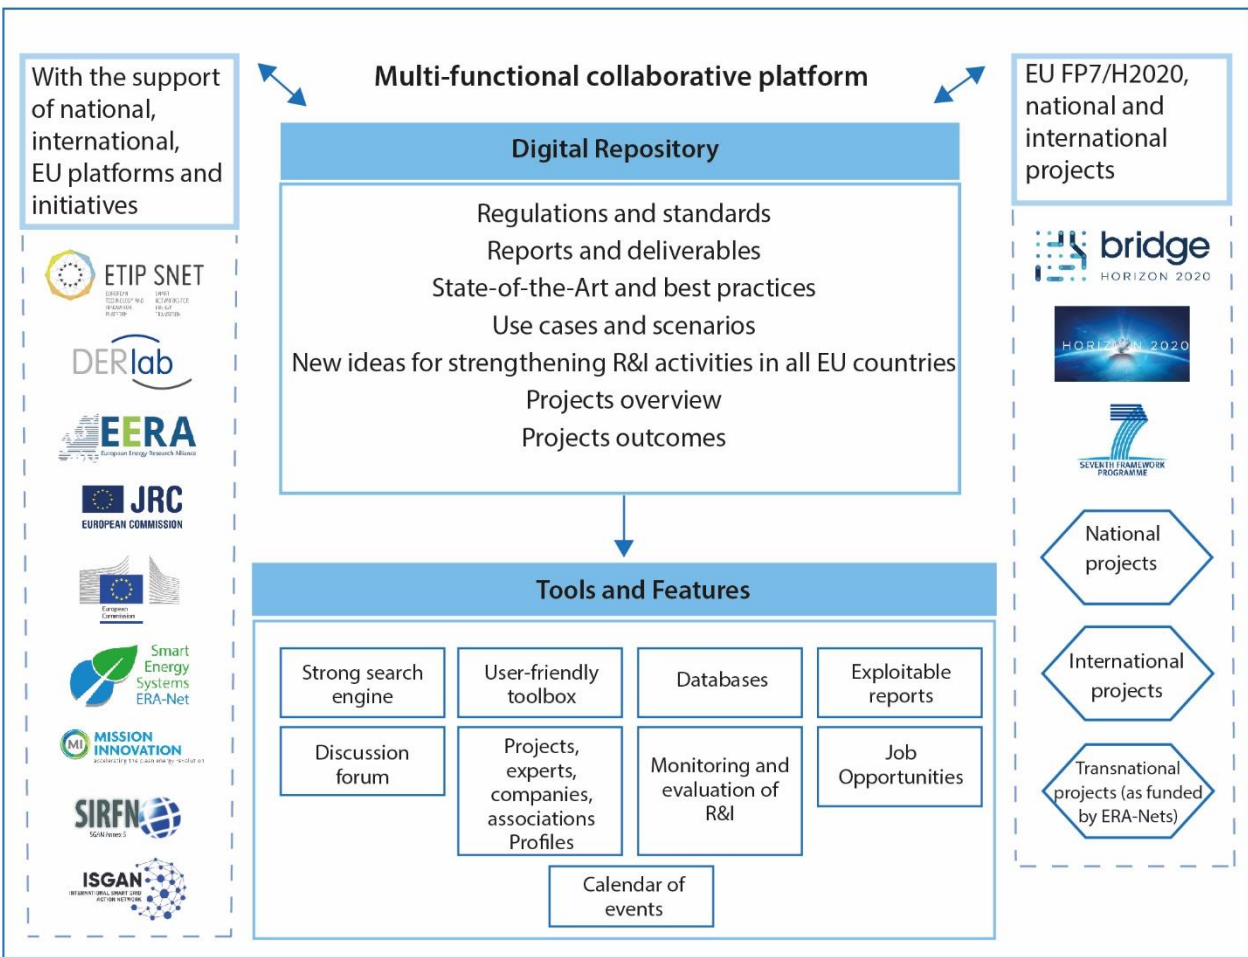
With the support of national, international, EU platforms and initiatives

Multi-functional collaborative platform

EU FP7/H2020, national and international projects

ETIP SNET

DERlab

EERA

European Energy Research Alliance

JRC

EUROPEAN COMMISSION

European Commission

Smart Energy Systems ERA-Net

MISSION INNOVATION

SIRFN

ISGAN

Digital Repository

Regulations and standards
Reports and deliverables
State-of-the-Art and best practices
Use cases and scenarios
New ideas for strengthening R&I activities in all EU countries
Projects overview
Projects outcomes

Tools and Features

Strong search engine

User-friendly toolbox

Databases

Exploitable reports

Discussion forum

Projects, experts, companies, associations Profiles

Monitoring and evaluation of R&I

Job Opportunities

Calendar of events

bridge
HORIZON 2020

HORIZON 2020

SEVENTH FRAMEWORK PROGRAMME

National projects

International projects

Transnational projects (as funded by ERA-Nets)